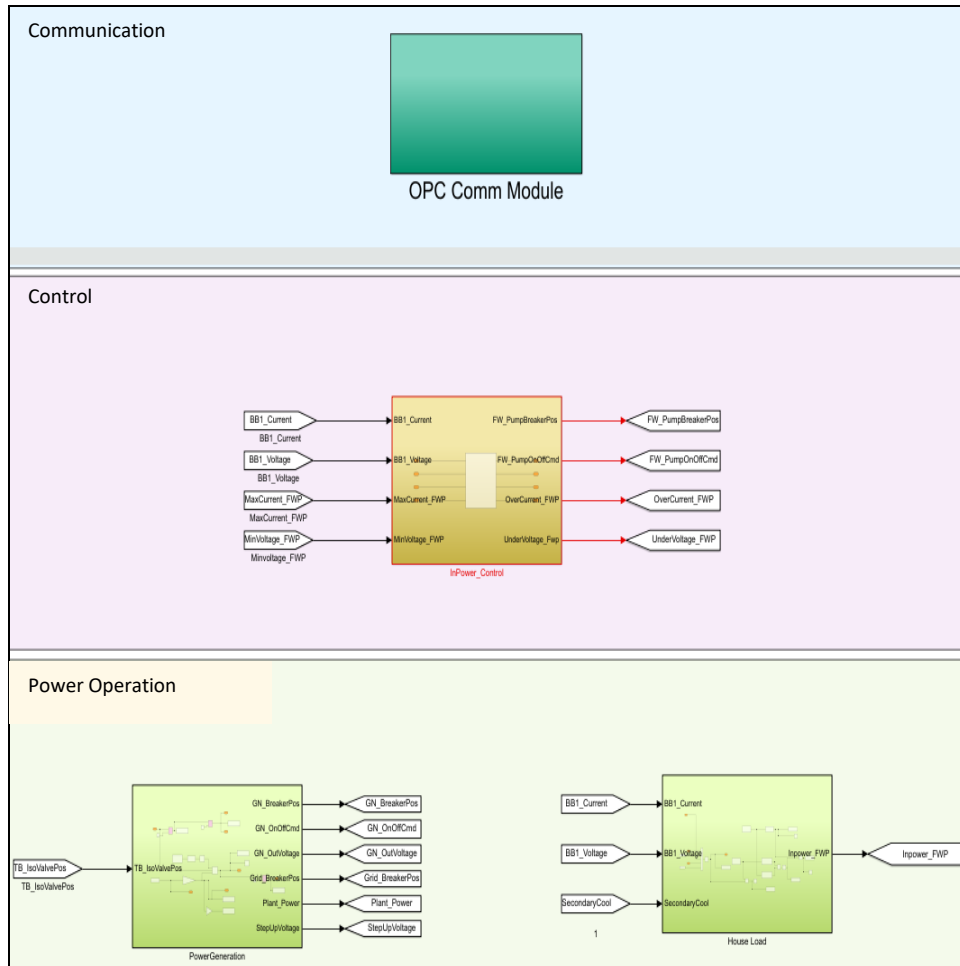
Communication

OPC Comm Module

Control

BB1_Current
BB1_Current
BB1_Voltage
BB1_Voltage
MaxCurrent_FWP
MaxCurrent_FWP
MinVoltage_FWP
Minvoltage_FWP

BB1_Current
BB1_Voltage
MaxCurrent_FWP
MinVoltage_FWP
FW_PumpBreakerPos
FW_PumpOnOffCmd
OverCurrent_FWP
UnderVoltage_Fwp
InPower_Control

FW_PumpBreakerPos
FW_PumpOnOffCmd
OverCurrent_FWP
UnderVoltage_FWP

Power Operation

TB_IsoValvePos
TB_IsoValvePos
TB_IsoValvePos
GN_BreakerPos
GN_OnOffCmd
GN_OutVoltage
Grid_BreakerPos
Plant_Power
StepUpVoltage
PowerGeneration

GN_BreakerPos
GN_OnOffCmd
GN_OutVoltage
Grid_BreakerPos
Plant_Power
StepUpVoltage

BB1_Current
BB1_Voltage
SecondaryCool
1
BB1_Current
BB1_Voltage
SecondaryCool
Inpower_FWP
House Load
Inpower_FWP